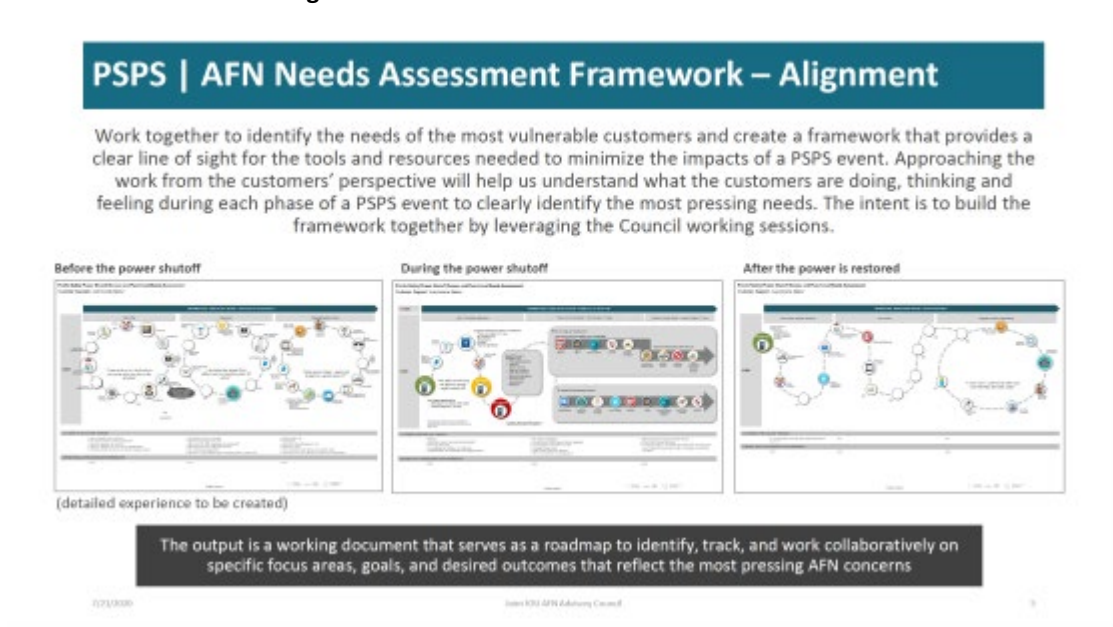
PSPS | AFN Needs Assessment Framework – Alignment

Work together to identify the needs of the most vulnerable customers and create a framework that provides a clear line of sight for the tools and resources needed to minimize the impacts of a PSPS event. Approaching the work from the customers' perspective will help us understand what the customers are doing, thinking and feeling during each phase of a PSPS event to clearly identify the most pressing needs. The intent is to build the framework together by leveraging the Council working sessions.

Before the power shutoff

During the power shutoff

After the power is restored

(detailed experience to be created)

The output is a working document that serves as a roadmap to identify, track, and work collaboratively on specific focus areas, goals, and desired outcomes that reflect the most pressing AFN concerns

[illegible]

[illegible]

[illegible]